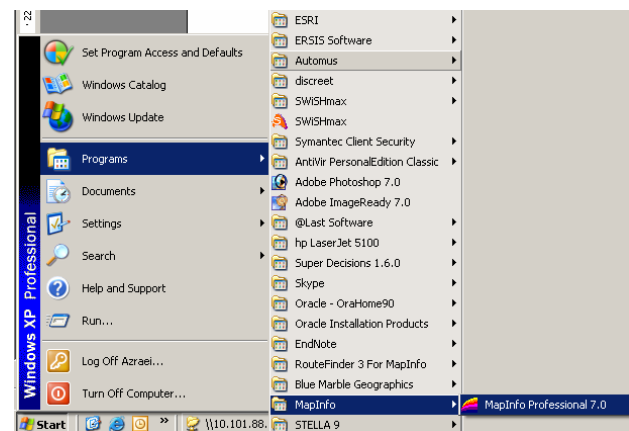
Set Program Access and Defaults
Windows Catalog
Windows Update
Programs
Documents
Settings
Search
Help and Support
Run...
Log Off Azraei...
Turn Off Computer...
Windows XP Professional

ESRI
ERSIS Software
Automus
discreet
SWiSHmax
SWiSHmax
Symantec Client Security
AntiVir PersonalEdition Classic
Adobe Photoshop 7.0
Adobe ImageReady 7.0
@Last Software
hp LaserJet 5100
Super Decisions 1.6.0
Skype
Oracle - OraHome90
Oracle Installation Products
EndNote
RouteFinder 3 For MapInfo
Blue Marble Geographics
MapInfo
STELLA 9

MapInfo Professional 7.0

Start
\\10.101.88.